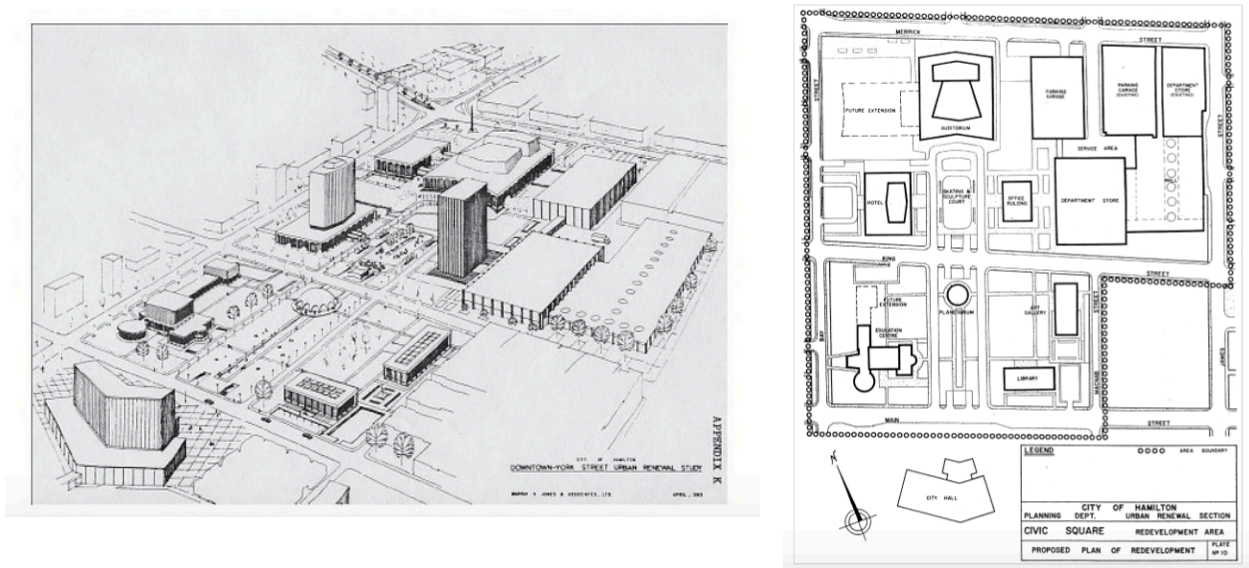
APPENDIX K

CITY OF HAMILTON
DOWNTOWN-YORK STREET URBAN RENEWAL STUDY

MURRAY V. JONES & ASSOCIATES, LTD.

APRIL, 1963

MERRICK

STREET

STREET

FUTURE EXTENSION

AUDITORIUM

PARKING GARAGE

PARKING GARAGE (EXISTING)

DEPARTMENT STORE (EXISTING)

SERVICE AREA

STREET

HOTEL

SKATING & SCULPTURE COURT

OFFICE BUILDING

DEPARTMENT STORE

MALL

KING

STREET

FUTURE EXTENSION

EDUCATION CENTRE

PLANETARIUM

ART GALLERY

BAY

MACNAB STREET

JAMES

LIBRARY

MAIN

STREET

N

CITY HALL

LEGEND

AREA BOUNDARY

CITY OF HAMILTON
PLANNING DEPT. URBAN RENEWAL SECTION

CIVIC SQUARE REDEVELOPMENT AREA

PROPOSED PLAN OF REDEVELOPMENT

PLATE Nº 10